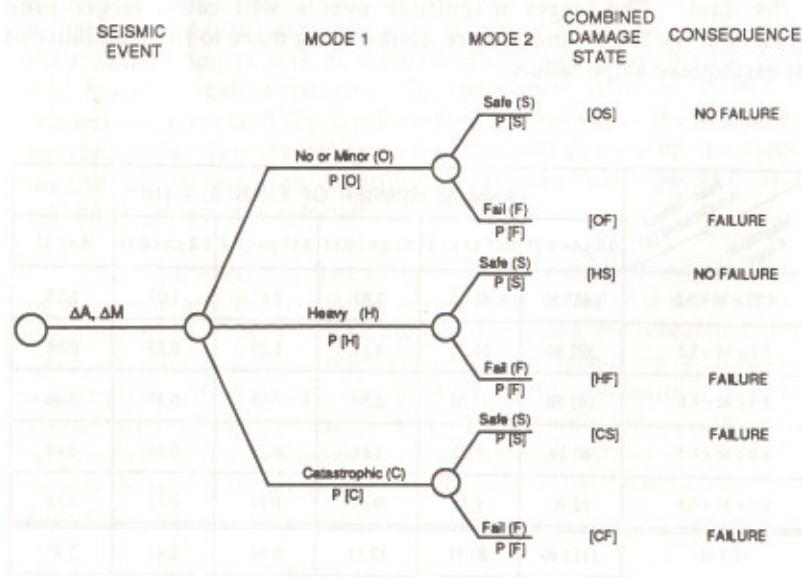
SEISMIC EVENT

MODE 1

MODE 2

COMBINED DAMAGE STATE

CONSEQUENCE

$\Delta A$, $\Delta M$

No or Minor (O)
P [O]

Heavy (H)
P [H]

Catastrophic (C)
P [C]

Safe (S)
P [S]

Fail (F)
P [F]

Safe (S)
P [S]

Fail (F)
P [F]

Safe (S)
P [S]

Fail (F)
P [F]

[OS] NO FAILURE

[OF] FAILURE

[HS] NO FAILURE

[HF] FAILURE

[CS] FAILURE

[CF] FAILURE